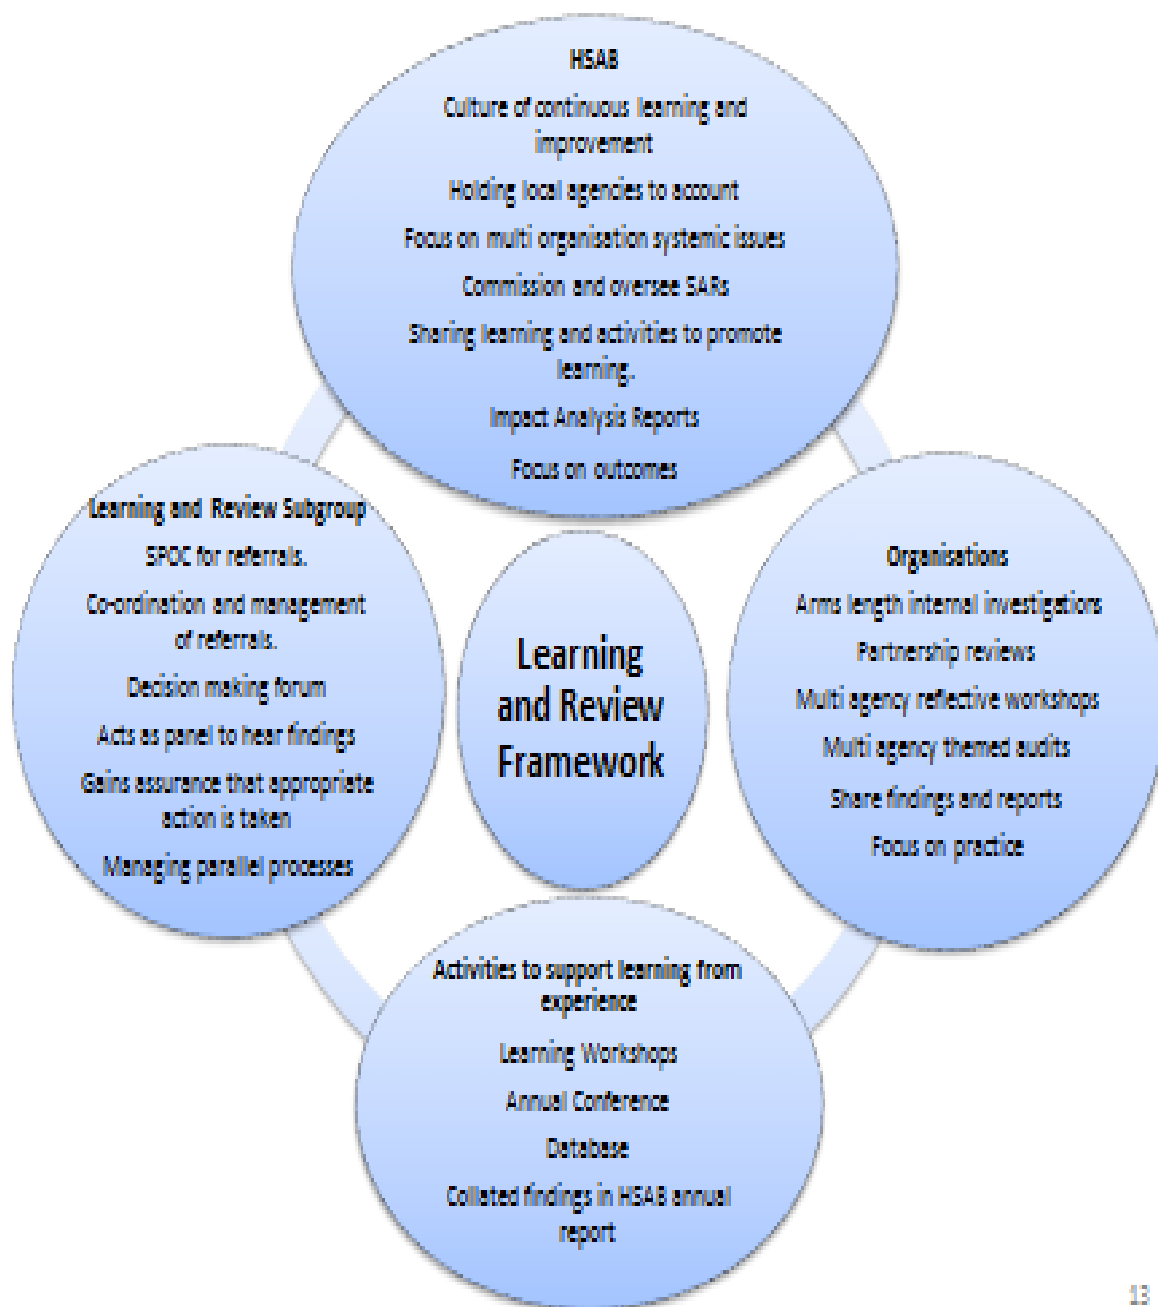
HSAB

Culture of continuous learning and improvement

Holding local agencies to account

Focus on multi organisation systemic issues

Commission and oversee SARs

Sharing learning and activities to promote learning.

Impact Analysis Reports

Focus on outcomes

Learning and Review Subgroup

SPOC for referrals.

Co-ordination and management of referrals.

Decision making forum

Acts as panel to hear findings

Gains assurance that appropriate action is taken

Managing parallel processes

Learning and Review Framework

Organisations

Arms length internal investigations

Partnership reviews

Multi agency reflective workshops

Multi agency themed audits

Share findings and reports

Focus on practice

Activities to support learning from experience

Learning Workshops

Annual Conference

Database

Collated findings in HSAB annual report

13